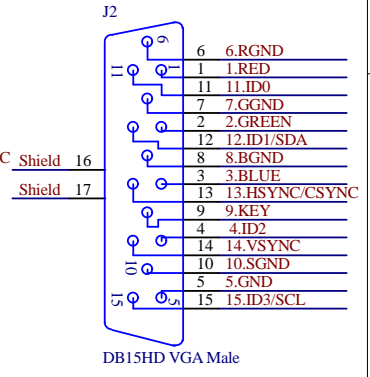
J2

6 6.RGND
1 1.RED
11 11.ID0
7 7.GGND
2 2.GREEN
12 12.ID1/SDA
8 8.BGND
3 3.BLUE
13 13.HSYNC/CSYNC
9 9.KEY
4 4.ID2
14 14.VSYNC
10 10.SGND
5 5.GND
15 15.ID3/SCL

6
1
11
10
15
5

C Shield 16
Shield 17

DB15HD VGA Male